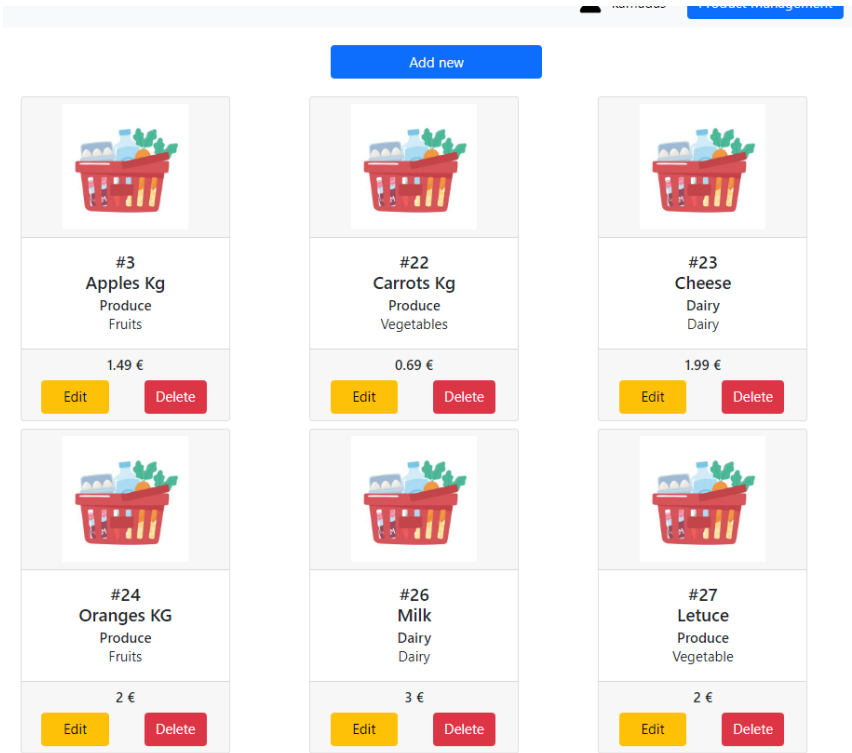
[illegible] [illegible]

Add new

#3
Apples Kg
Produce
Fruits
1.49 €
Edit Delete

#22
Carrots Kg
Produce
Vegetables
0.69 €
Edit Delete

#23
Cheese
Dairy
Dairy
1.99 €
Edit Delete

#24
Oranges KG
Produce
Fruits
2 €
Edit Delete

#26
Milk
Dairy
Dairy
3 €
Edit Delete

#27
Letuce
Produce
Vegetable
2 €
Edit Delete